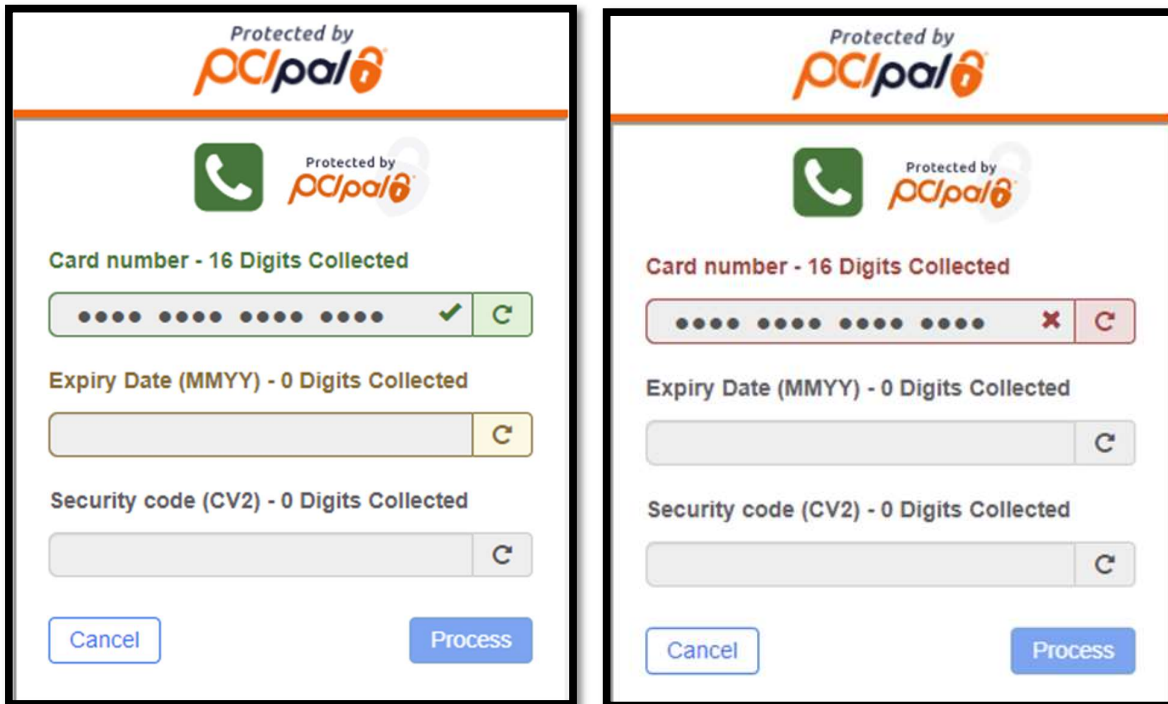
Protected by
PCIpal

Protected by
PCIpal

Card number - 16 Digits Collected

•••• •••• •••• ••••

Expiry Date (MMYY) - 0 Digits Collected

Security code (CV2) - 0 Digits Collected

Cancel

Process

Protected by
PCIpal

Protected by
PCIpal

Card number - 16 Digits Collected

•••• •••• •••• ••••

Expiry Date (MMYY) - 0 Digits Collected

Security code (CV2) - 0 Digits Collected

Cancel

Process